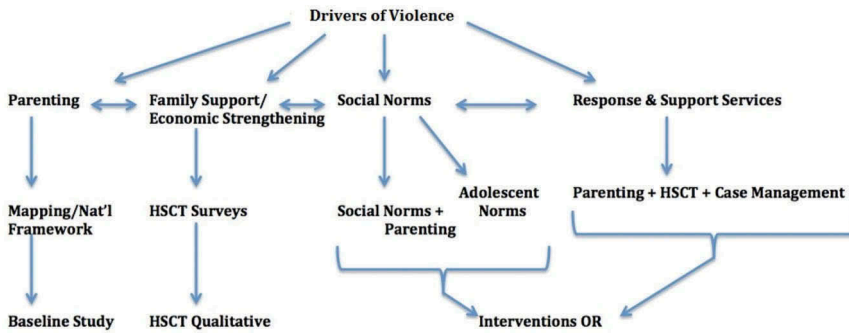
Drivers of Violence

Parenting

Family Support/ Economic Strengthening

Social Norms

Response & Support Services

Mapping/Nat'l Framework

HSCT Surveys

Social Norms + Parenting

Adolescent Norms

Parenting + HSCT + Case Management

Baseline Study

HSCT Qualitative

Interventions OR